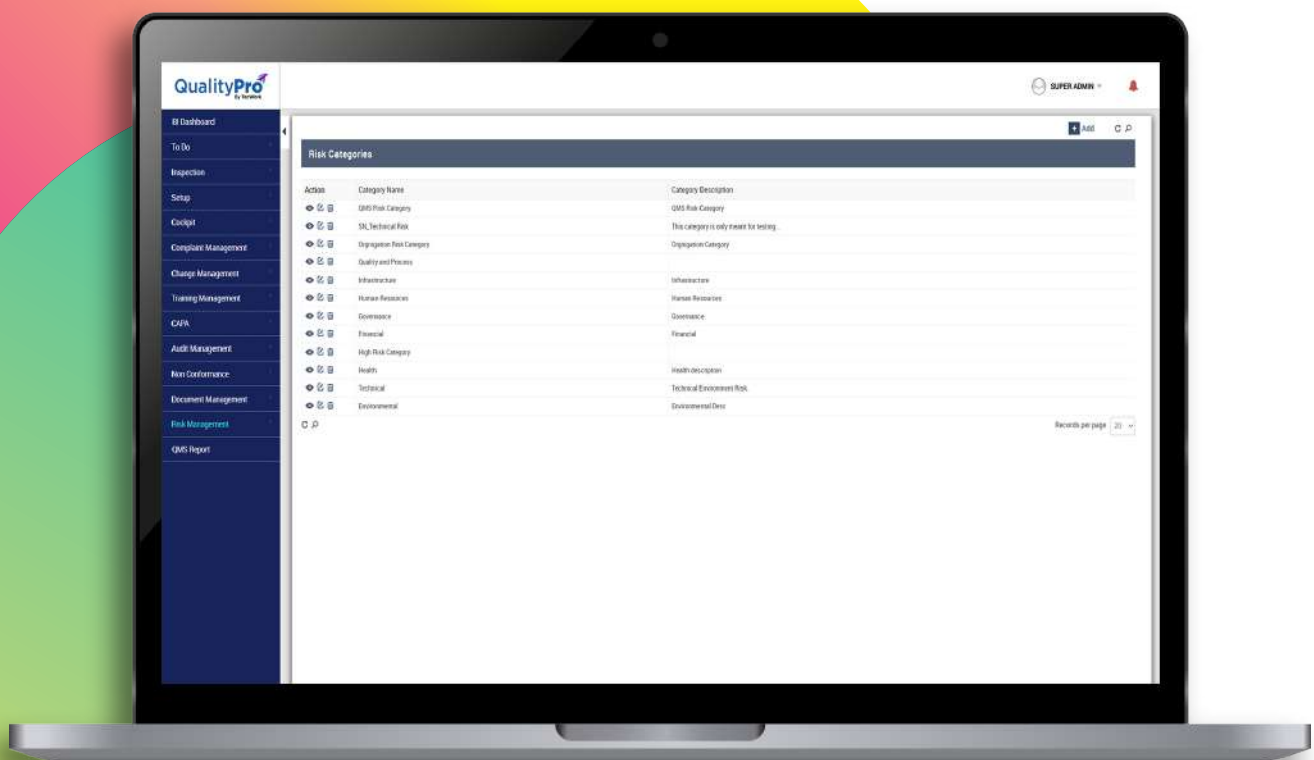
QualityPro
By TenWork

SUPER ADMIN

BI Dashboard
To Do
Inspection
Setup
Cockpit
Complaint Management
Change Management
Training Management
CAPA
Audit Management
Non Conformance
Document Management
Risk Management
QMS Report

Add

Risk Categories

| Action | Category Name | Category Description |
|---|---|---|
| | QMS Risk Category | QMS Risk Category |
| | SN_Technical Risk | This category is only meant for testing |
| | Orgnization Risk Category | Orgnization Category |
| | Quality and Process | |
| | Infrastructure | Infrastructure |
| | Human Resources | Human Resources |
| | Governance | Governance |
| | Financial | Financial |
| | High Risk Category | |
| | Health | Health description |
| | Technical | Technical Environment Risk |
| | Environmental | Environmental Desc |

Records per page 20